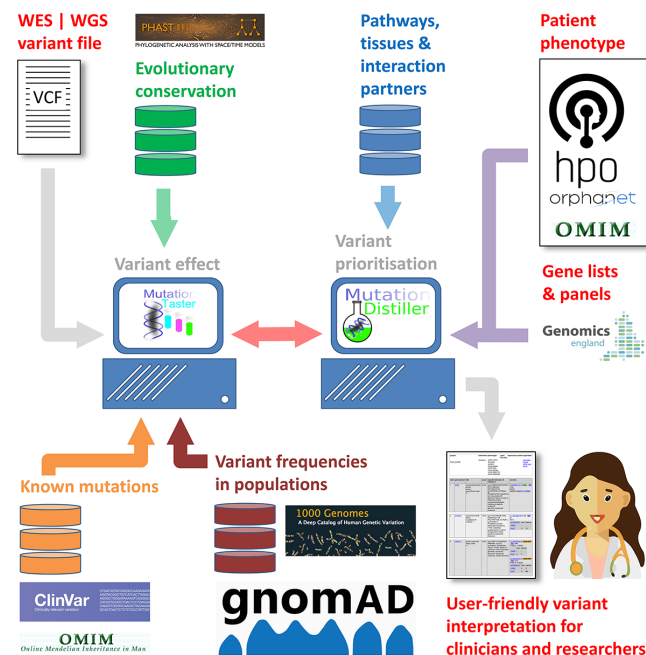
WES | WGS variant file

VCF

PHAST

PHYLOGENETIC ANALYSIS WITH SPACE/TIME MODELS

Evolutionary conservation

Pathways, tissues & interaction partners

Patient phenotype

hpo

orphanet

OMIM

Variant effect

Mutation Taster

Variant prioritisation

Mutation Distiller

Gene lists & panels

Genomics england

Known mutations

Variant frequencies in populations

1000 Genomes
A Deep Catalog of Human Genetic Variation

ClinVar
Clinically relevant variation

OMIM
Online Mendelian Inheritance in Man

gnomAD

User-friendly variant interpretation for clinicians and researchers